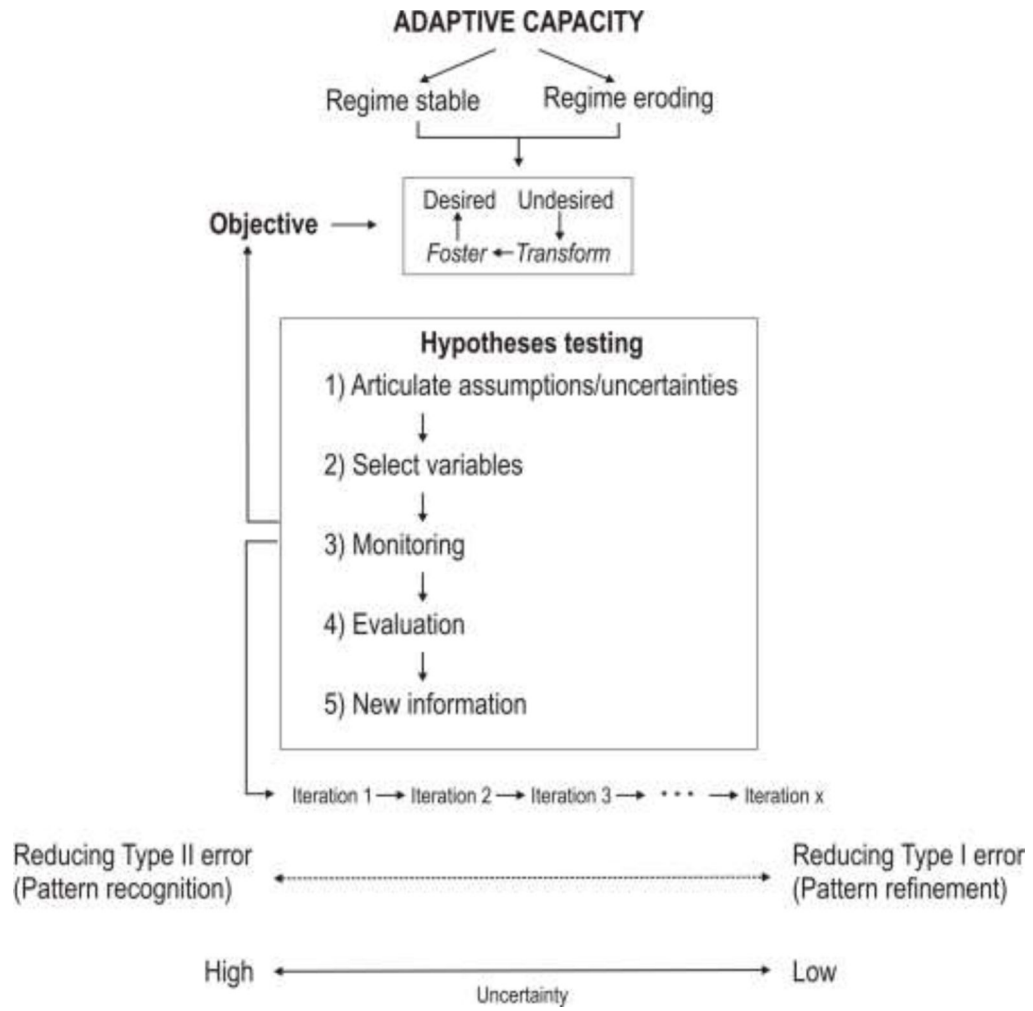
ADAPTIVE CAPACITY

Regime stable

Regime eroding

Objective

Desired

Undesired

Foster

Transform

Hypotheses testing

1) Articulate assumptions/uncertainties

2) Select variables

3) Monitoring

4) Evaluation

5) New information

Iteration 1 → Iteration 2 → Iteration 3 → · · · → Iteration x

Reducing Type II error (Pattern recognition)

Reducing Type I error (Pattern refinement)

High

Low

Uncertainty